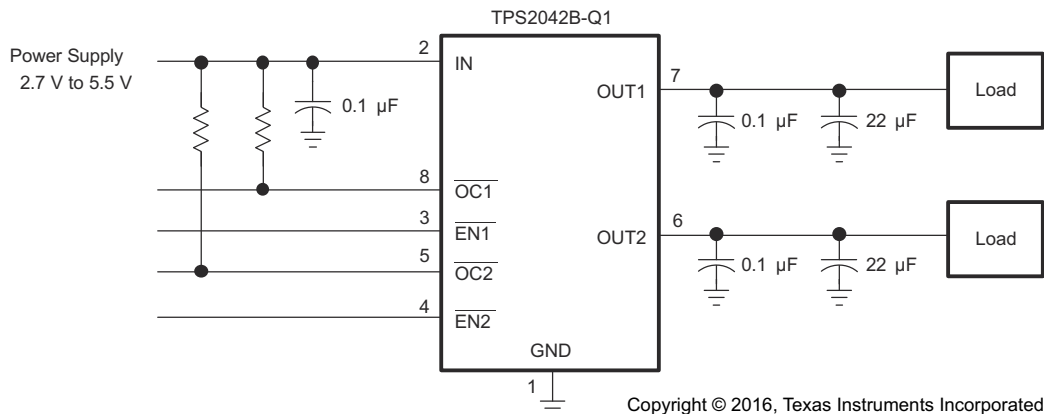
TPS2042B-Q1

Power Supply
2.7 V to 5.5 V

2
IN

0.1 µF

8
$\overline{OC1}$

3
$\overline{EN1}$

5
$\overline{OC2}$

4
$\overline{EN2}$

7
OUT1

0.1 µF
22 µF
Load

6
OUT2

0.1 µF
22 µF
Load

GND
1

Copyright © 2016, Texas Instruments Incorporated